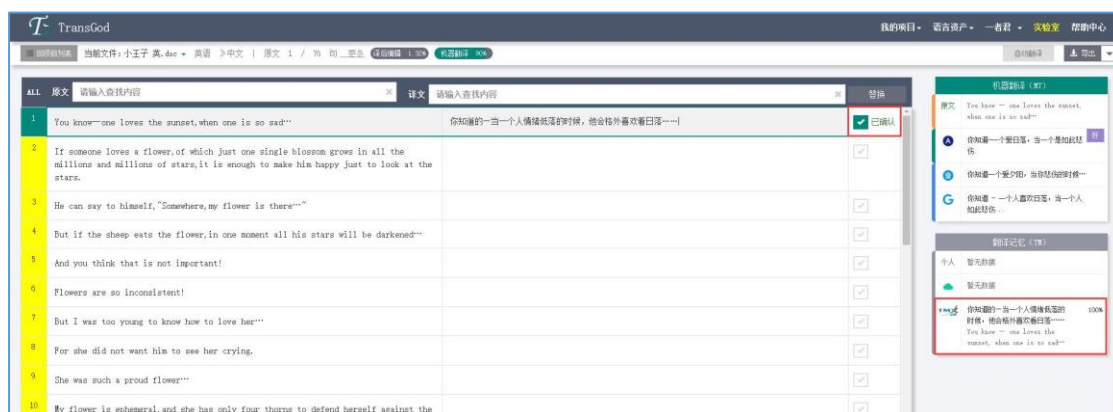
TransGod

我的项目 · 语言资产 · 一者君 · 实验室 帮助中心

回到列表 当前文件：小王子 英.doc · 英语 》中文 | 原文 1 / 76 句 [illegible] 译后编辑 1.32% 机器翻译 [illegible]

自动翻译 导出

ALL 原文 请输入查找内容 译文 请输入查找内容 替换

| | 原文 | 译文 | |
|---|---|---|---|
| 1 | You know—one loves the sunset,when one is so sad… | 你知道的一当一个人情绪低落的时候，他会格外喜欢看日落一… | 已确认 |
| 2 | If someone loves a flower,of which just one single blossom grows in all the millions and millions of stars,it is enough to make him happy just to look at the stars. | | |
| 3 | He can say to himself,"Somewhere,my flower is there…" | | |
| 4 | But if the sheep eats the flower,in one moment all his stars will be darkened… | | |
| 5 | And you think that is not important! | | |
| 6 | Flowers are so inconsistent! | | |
| 7 | But I was too young to know how to love her… | | |
| 8 | For she did not want him to see her crying. | | |
| 9 | She was such a proud flower… | | |
| 10 | My flower is ephemeral,and she has only four thorns to defend herself against the | | |

机器翻译（MT）

原文 You know — one loves the sunset, when one is so sad…

你知道一个爱日落，当一个是如此悲伤。

你知道一个爱夕阳，当你悲伤的时候…

你知道 – 一个人喜欢日落，当一个人如此悲伤…

翻译记忆（TM）

个人 暂无数据

暂无数据

你知道的一当一个人情绪低落的时候，他会格外喜欢看日落一… 100%
You know — one loves the sunset, when one is so sad…